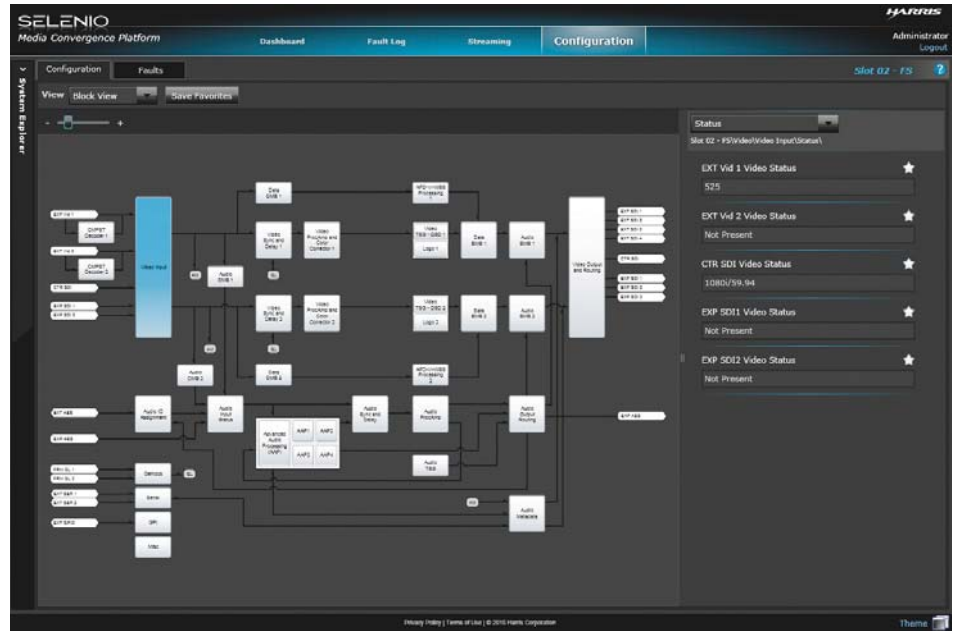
SELENIO
Media Convergence Platform

Dashboard
Fault Log
Streaming
Configuration

HARRIS
Administrator
Logout

System Explorer

Configuration
Faults

Slot 02 - FS

View Block View
Save Favorites

Video Input
Video Sync and Delay 1
Video ProcAmp and Color Corrector 1
Video Sync and Delay 2
Video ProcAmp and Color Corrector 2
Audio Input Status
Audio Sync and Delay
Audio ProcAmp
Audio Output Routing
Video Output and Routing
Audio Metadata
Demux
Serial
GPI
Misc

Status
Slot 02 - FS\Video\Video Input\Status\

EXT Vid 1 Video Status
525

EXT Vid 2 Video Status
Not Present

CTR SDI Video Status
1080i/59.94

EXP SDI1 Video Status
Not Present

EXP SDI2 Video Status
Not Present

Privacy Policy | Terms of Use | © 2010 Harris Corporation

Theme